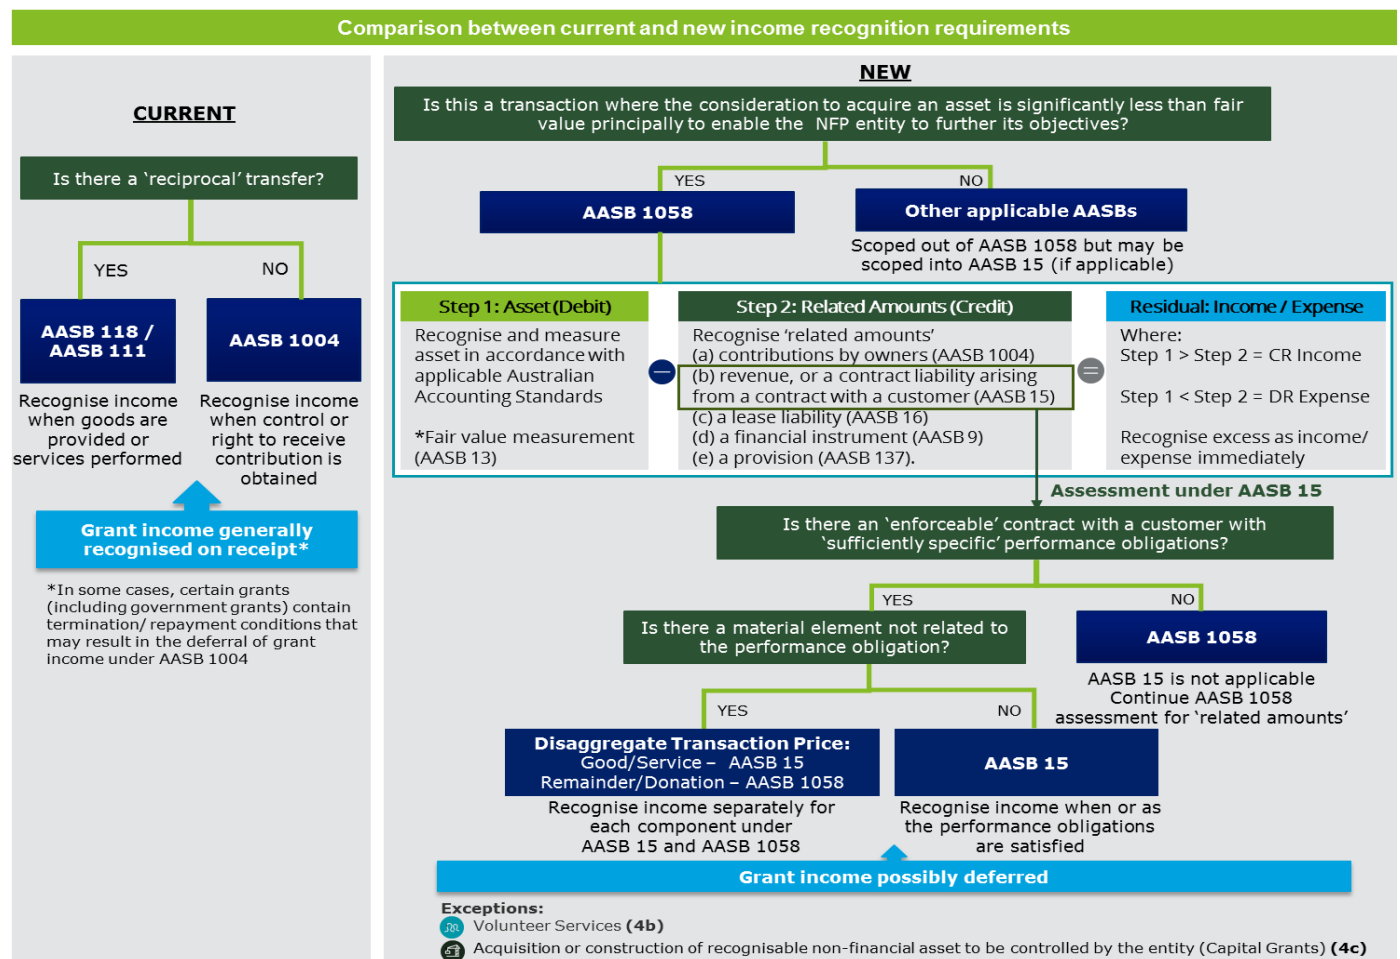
Comparison between current and new income recognition requirements

CURRENT

Is there a 'reciprocal' transfer?

YES

NO

AASB 118 / AASB 111

AASB 1004

Recognise income when goods are provided or services performed

Recognise income when control or right to receive contribution is obtained

Grant income generally recognised on receipt*

*In some cases, certain grants (including government grants) contain termination/ repayment conditions that may result in the deferral of grant income under AASB 1004

NEW

Is this a transaction where the consideration to acquire an asset is significantly less than fair value principally to enable the NFP entity to further its objectives?

YES

NO

AASB 1058

Other applicable AASBs

Scoped out of AASB 1058 but may be scoped into AASB 15 (if applicable)

Step 1: Asset (Debit)

Recognise and measure asset in accordance with applicable Australian Accounting Standards

*Fair value measurement (AASB 13)

Step 2: Related Amounts (Credit)

Recognise 'related amounts'
(a) contributions by owners (AASB 1004)
(b) revenue, or a contract liability arising from a contract with a customer (AASB 15)
(c) a lease liability (AASB 16)
(d) a financial instrument (AASB 9)
(e) a provision (AASB 137).

Residual: Income / Expense

Where:
Step 1 > Step 2 = CR Income

Step 1 < Step 2 = DR Expense

Recognise excess as income/ expense immediately

Assessment under AASB 15

Is there an 'enforceable' contract with a customer with 'sufficiently specific' performance obligations?

YES

NO

Is there a material element not related to the performance obligation?

AASB 1058

AASB 15 is not applicable Continue AASB 1058 assessment for 'related amounts'

YES

NO

Disaggregate Transaction Price:
Good/Service – AASB 15
Remainder/Donation – AASB 1058

AASB 15

Recognise income separately for each component under AASB 15 and AASB 1058

Recognise income when or as the performance obligations are satisfied

Grant income possibly deferred

Exceptions:
Volunteer Services (4b)
Acquisition or construction of recognisable non-financial asset to be controlled by the entity (Capital Grants) (4c)